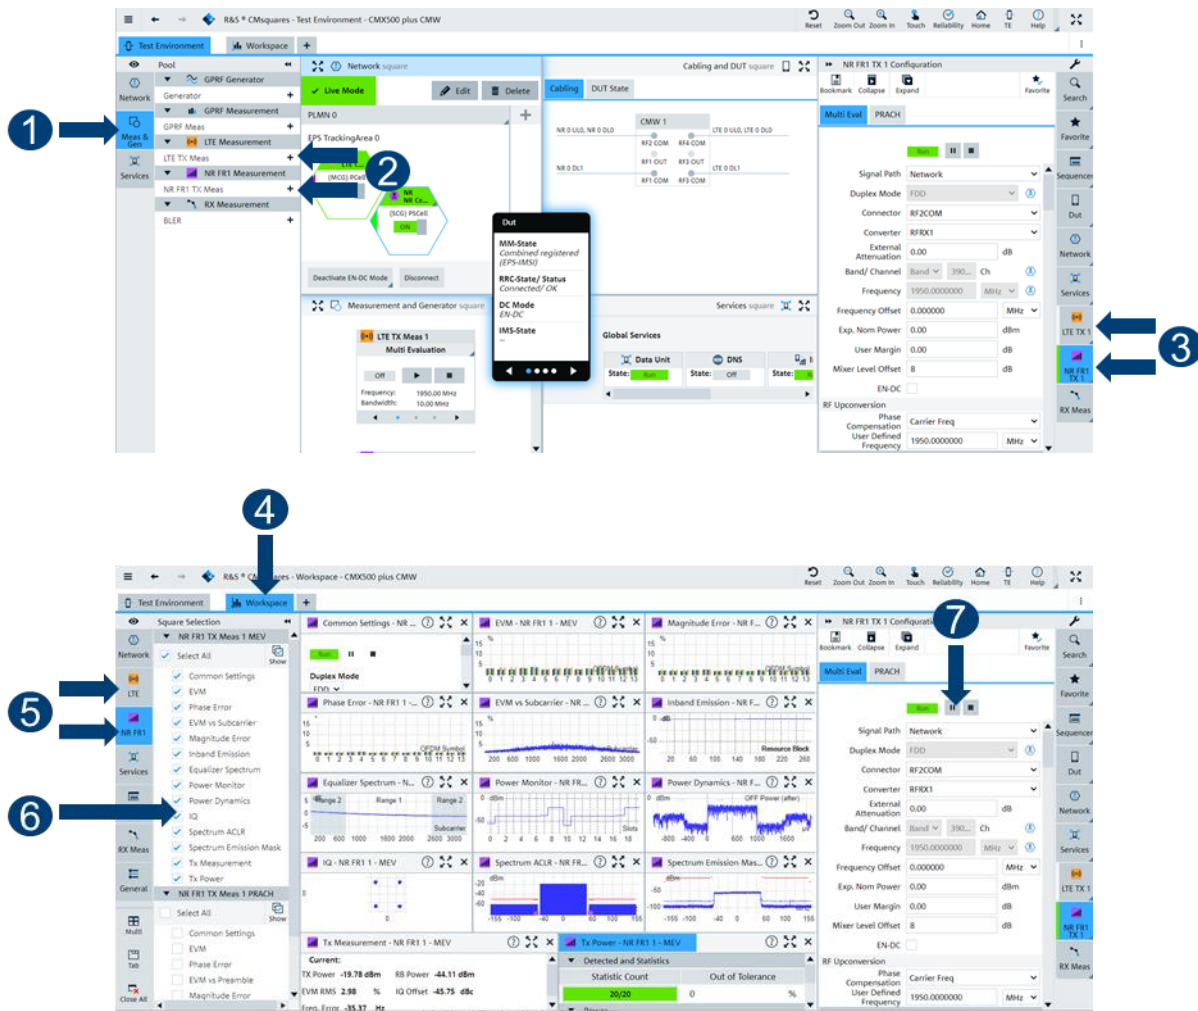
R&S® CMsquares - Test Environment - CMX500 plus CMW

Reset Zoom Out Zoom In Touch Reliability Home TE Help

Test Environment Workspace +

Network
Meas & Gen
Services

Pool
GPRF Generator
Generator
GPRF Measurement
GPRF Meas
LTE Measurement
LTE TX Meas
NR FR1 Measurement
NR FR1 TX Meas
RX Measurement
BLER

1
2

Network square
Live Mode
Edit
Delete
PLMN 0
EPS TrackingArea 0
(MCG) PCell
NR
(SCG) PSCell
ON
Deactivate EN-DC Mode
Disconnect

Dut
MM-State
Combined registered (EPS-IMSI)
RRC-State/ Status
Connected/ OK
DC Mode
EN-DC
IMS-State
--

Cabling and DUT square
Cabling DUT State
CMW 1
NR 0 UL0, NR 0 DL0
RF2 COM
RF4 COM
LTE 0 UL0, LTE 0 DL0
RF1 OUT
RF3 OUT
NR 0 DL1
LTE 0 DL1
RF1 COM
RF3 COM

Measurement and Generator square
LTE TX Meas 1
Multi Evaluation
Off
Frequency: 1950.00 MHz
Bandwidth: 10.00 MHz

Services square
Global Services
Data Unit
DNS
State: Run
State: Off
State:

NR FR1 TX 1 Configuration
Bookmark Collapse Expand
Favorite
Multi Eval PRACH
Run
Signal Path Network
Duplex Mode FDD
Connector RF2COM
Converter RFRX1
External Attenuation 0.00 dB
Band/ Channel Band 390... Ch
Frequency 1950.0000000 MHz
Frequency Offset 0.000000 MHz
Exp. Nom Power 0.00 dBm
User Margin 0.00 dB
Mixer Level Offset 8 dB
EN-DC
RF Upconversion
Phase Compensation Carrier Freq
User Defined Frequency 1950.0000000 MHz

Search
Favorite
Sequencer
Dut
Network
Services
LTE TX 1
NR FR1 TX 1
RX Meas

3

4

R&S® CMsquares - Workspace - CMX500 plus CMW

Test Environment Workspace +

Network
LTE
NR FR1
Services
RX Meas
General
Multi
Tab
Close All

5
6

Square Selection
NR FR1 TX Meas 1 MEV
Select All
Show
Common Settings
EVM
Phase Error
EVM vs Subcarrier
Magnitude Error
Inband Emission
Equalizer Spectrum
Power Monitor
Power Dynamics
IQ
Spectrum ACLR
Spectrum Emission Mask
Tx Measurement
Tx Power
NR FR1 TX Meas 1 PRACH
Select All
Common Settings
EVM
Phase Error
EVM vs Preamble
Magnitude Error

Common Settings - NR ...
Run
Duplex Mode
FDD
EVM - NR FR1 1 - MEV
Magnitude Error - NR F...
Phase Error - NR FR1 1 -...
OFDM Symbol
EVM vs Subcarrier - NR ...
Inband Emission - NR F...
Resource Block
Equalizer Spectrum - N...
Range 2 Range 1 Range 2
Subcarrier
Power Monitor - NR FR...
Slots
Power Dynamics - NR F...
OFF Power (after)
IQ - NR FR1 1 - MEV
Spectrum ACLR - NR FR...
Spectrum Emission Mas...

Tx Measurement - NR FR1 1 - MEV
Current:
TX Power -19.78 dBm RB Power -44.11 dBm
EVM RMS 2.98 % IQ Offset -45.75 dBc
Freq. Error -35.37 Hz

Tx Power - NR FR1 1 - MEV
Detected and Statistics
Statistic Count Out of Tolerance
20/20 0 %

7

NR FR1 TX 1 Configuration
Bookmark Collapse Expand
Favorite
Multi Eval PRACH
Run
Signal Path Network
Duplex Mode FDD
Connector RF2COM
Converter RFRX1
External Attenuation 0.00 dB
Band/ Channel Band 390... Ch
Frequency 1950.0000000 MHz
Frequency Offset 0.000000 MHz
Exp. Nom Power 0.00 dBm
User Margin 0.00 dB
Mixer Level Offset 8 dB
EN-DC
RF Upconversion
Phase Compensation Carrier Freq
User Defined Frequency 1950.0000000 MHz

Search
Favorite
Sequencer
Dut
Network
Services
LTE TX 1
NR FR1 TX 1
RX Meas